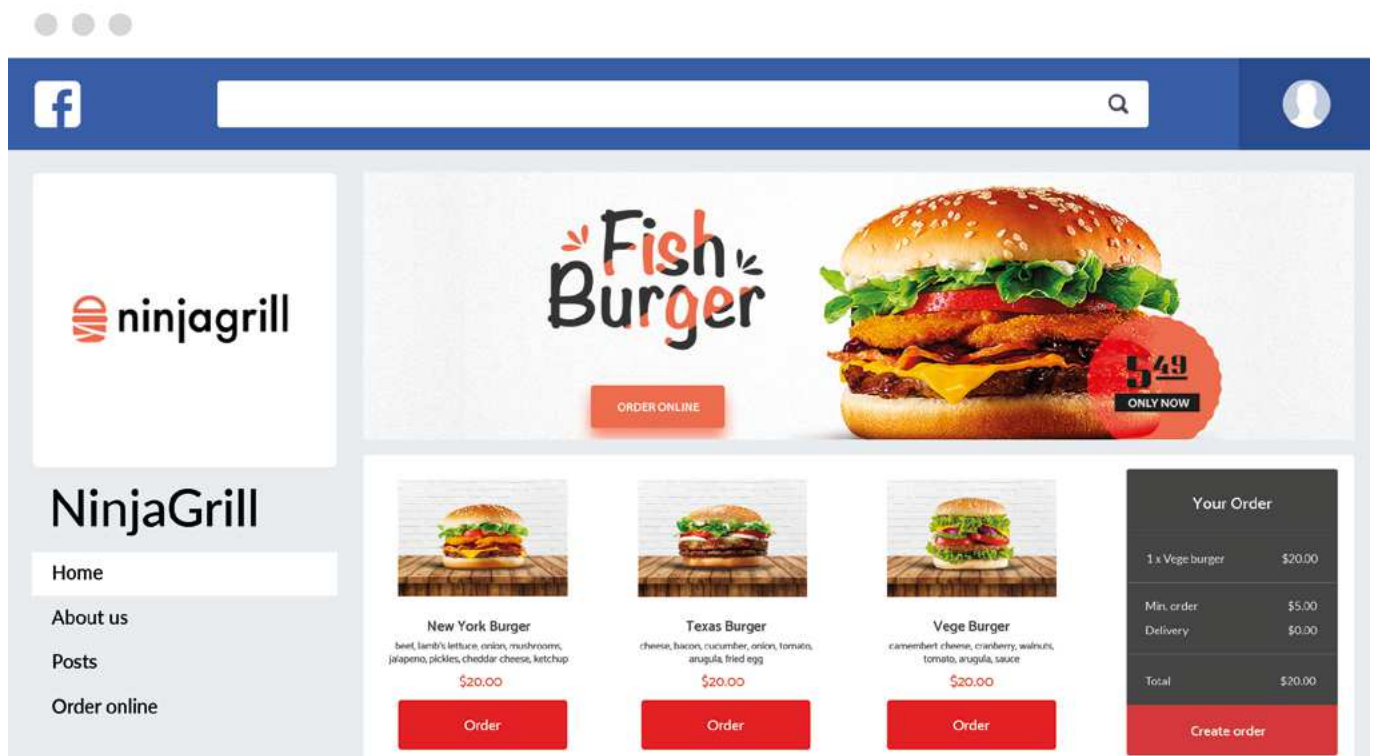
f

ninjagrill

NinjaGrill

Home

About us

Posts

Order online

Fish Burger

ORDER ONLINE

5.49
ONLY NOW

New York Burger
beef, lamb's lettuce, onion, mushrooms, jalapeno, pickles, cheddar cheese, ketchup
$20.00
Order

Texas Burger
cheese, bacon, cucumber, onion, tomato, arugula, fried egg
$20.00
Order

Vege Burger
camembert cheese, cranberry, walnuts, tomato, arugula, sauce
$20.00
Order

Your Order

| 1 x Vege burger | $20.00 |
|---|---|
| Min. order | $5.00 |
| Delivery | $0.00 |
| Total | $20.00 |

Create order